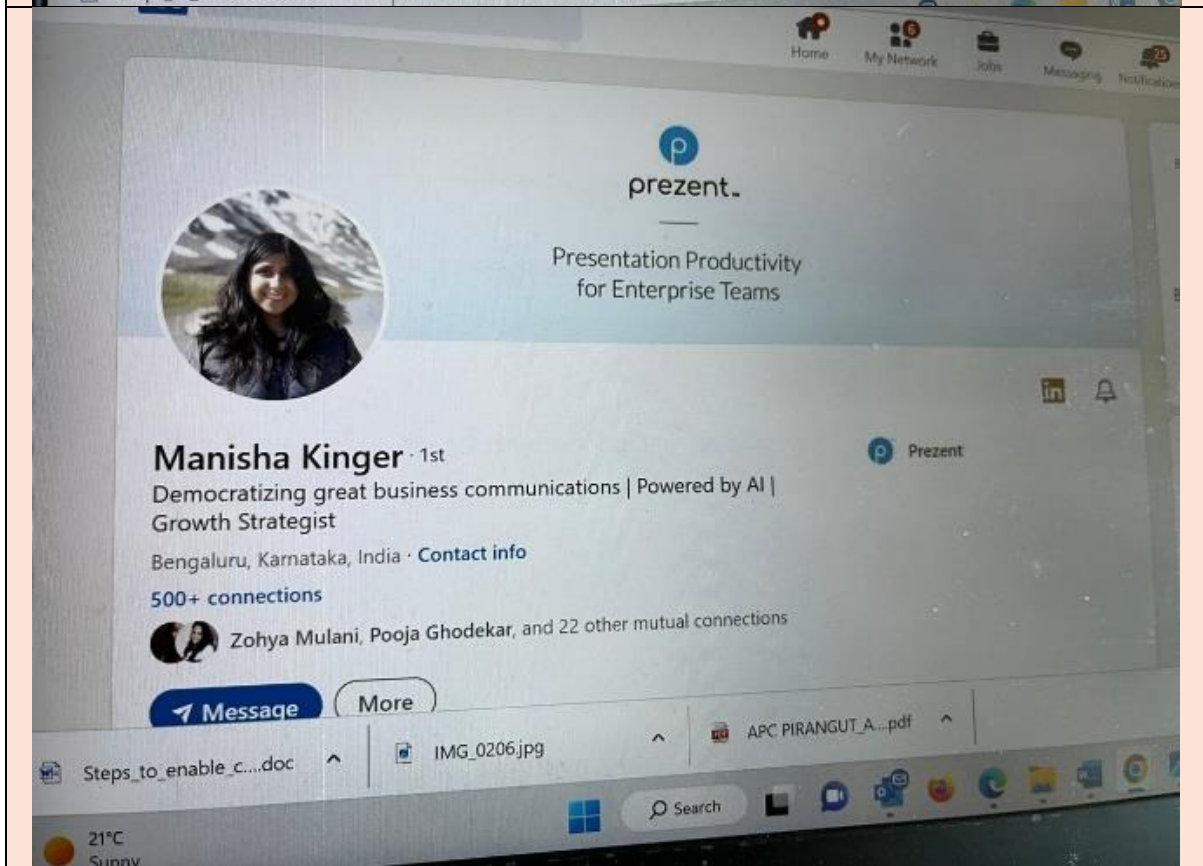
Home
My Network
Jobs
Messaging
Notifications

prezent.

Presentation Productivity for Enterprise Teams

Manisha Kinger · 1st
Democratizing great business communications | Powered by AI | Growth Strategist
Bengaluru, Karnataka, India · Contact info
500+ connections
Zohya Mulani, Pooja Ghodekar, and 22 other mutual connections

Prezent

Message
More

Steps_to_enable_c....doc
IMG_0206.jpg
APC PIRANGUT_A....pdf

Search

21°C
Sunny